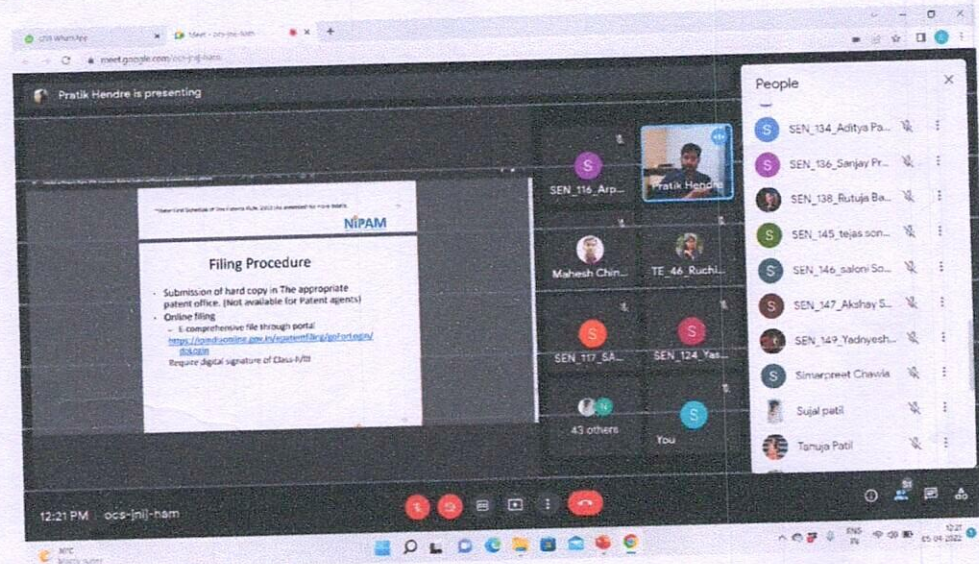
(29) WhatsApp
Meet - ocs-jnij-ham

meet.google.com/ocs-jnij-ham

Pratik Hendre is presenting

NIPAM

Filing Procedure

- Submission of hard copy in The appropriate patent office. (Not available for Patent agents)
- Online filing
  - E-comprehensive file through portal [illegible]
  - Require digital signature of Class-II/III

SEN_116_Arp...

Pratik Hendre

Mahesh Chin...

TE_46_Ruchi...

SEN_117_SA...

SEN_124_Yas...

43 others

You

People

SEN_134_Aditya Pa...

SEN_136_Sanjay Pr...

SEN_138_Rutuja Ba...

SEN_145_tejas son...

SEN_146_saloni So...

SEN_147_Akshay S...

SEN_149_Yadnyesh...

Simarpreet Chawla

Sujal patil

Tanuja Patil

12:21 PM | ocs-jnij-ham

51

ENG IN

12:21 05-04-2022